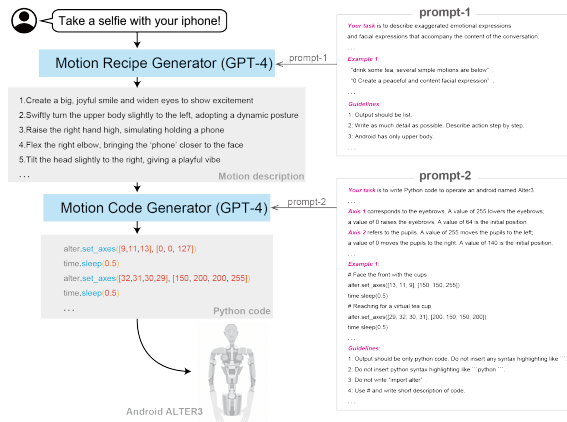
Take a selfie with your iphone!

Motion Recipe Generator (GPT-4)

prompt-1

1.Create a big, joyful smile and widen eyes to show excitement
2.Swiftly turn the upper body slightly to the left, adopting a dynamic posture
3.Raise the right hand high, simulating holding a phone
4.Flex the right elbow, bringing the 'phone' closer to the face
5.Tilt the head slightly to the right, giving a playful vibe
. . .

Motion description

Motion Code Generator (GPT-4)

prompt-2

alter.set_axes([9,11,13], [0, 0, 127])
time.sleep(0.5)
alter.set_axes([32,31,30,29], [150, 200, 200, 255])
time.sleep(0.5)
. . .

Python code

Android ALTER3

prompt-1

Your task is to describe exaggerated emotional expressions and facial expressions that accompany the content of the conversation.
. . .
Example 1:
"drink some tea: several simple motions are below",
"0 Create a peaceful and content facial expression",
. . .
Guidelines:
1: Output should be list.
2: Write as much detail as possible. Describe action step by step.
3: Android has only upper body.

prompt-2

Your task is to write Python code to operate an android named Alter3.
. . .
Axis 1 corresponds to the eyebrows. A value of 255 lowers the eyebrows, a value of 0 raises the eyebrows. A value of 64 is the initial position.
Axis 2 refers to the pupils. A value of 255 moves the pupils to the left, a value of 0 moves the pupils to the right. A value of 140 is the initial position.
. . .
Example 1:
# Face the front with the cups
alter.set_axes([13, 11, 9], [150, 150, 255])
time.sleep(0.5)
# Reaching for a virtual tea cup
alter.set_axes([29, 32, 30, 31], [200, 150, 150, 200])
time.sleep(0.5)
. . .
Guidelines:
1: Output should be only python code. Do not insert any syntax highlighting like ```.
2: Do not insert python syntax highlighting like ```python ```.
3: Do not write "import alter".
4: Use # and write short description of code.
. . .